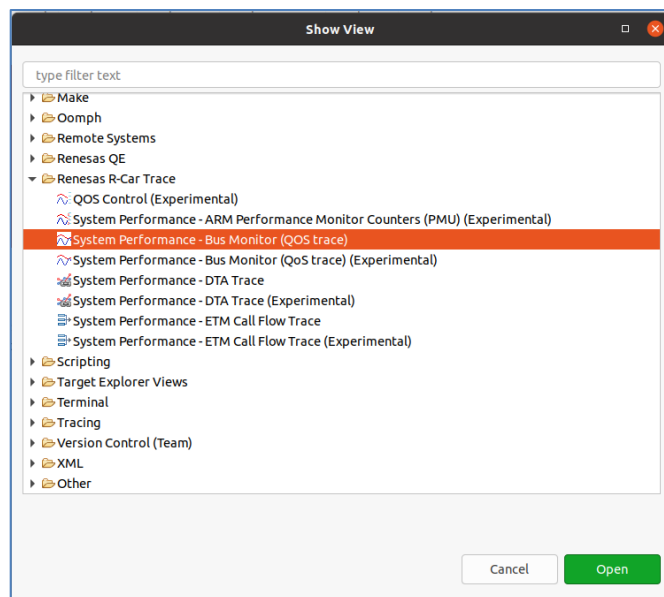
Show View

type filter text

Make
Oomph
Remote Systems
Renesas QE
Renesas R-Car Trace
QOS Control (Experimental)
System Performance - ARM Performance Monitor Counters (PMU) (Experimental)
System Performance - Bus Monitor (QOS trace)
System Performance - Bus Monitor (QoS trace) (Experimental)
System Performance - DTA Trace
System Performance - DTA Trace (Experimental)
System Performance - ETM Call Flow Trace
System Performance - ETM Call Flow Trace (Experimental)
Scripting
Target Explorer Views
Terminal
Tracing
Version Control (Team)
XML
Other

Cancel
Open